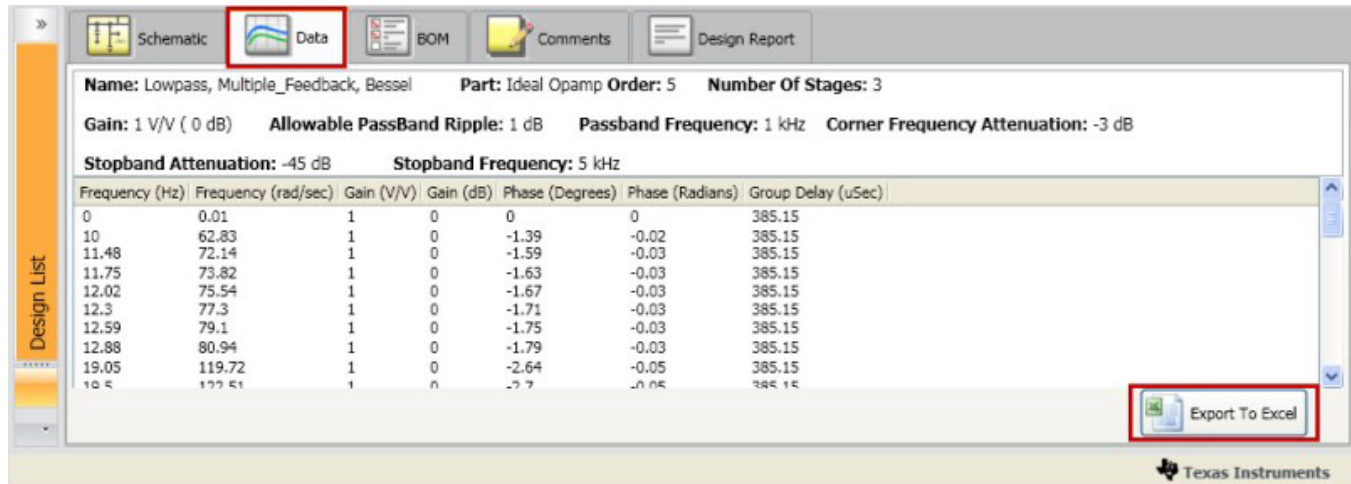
»

Design List

Schematic | Data | BOM | Comments | Design Report

**Name:** Lowpass, Multiple_Feedback, Bessel **Part:** Ideal Opamp **Order:** 5 **Number Of Stages:** 3

**Gain:** 1 V/V ( 0 dB) **Allowable PassBand Ripple:** 1 dB **Passband Frequency:** 1 kHz **Corner Frequency Attenuation:** -3 dB

**Stopband Attenuation:** -45 dB **Stopband Frequency:** 5 kHz

| Frequency (Hz) | Frequency (rad/sec) | Gain (V/V) | Gain (dB) | Phase (Degrees) | Phase (Radians) | Group Delay (uSec) |
|---|---|---|---|---|---|---|
| 0 | 0.01 | 1 | 0 | 0 | 0 | 385.15 |
| 10 | 62.83 | 1 | 0 | -1.39 | -0.02 | 385.15 |
| 11.48 | 72.14 | 1 | 0 | -1.59 | -0.03 | 385.15 |
| 11.75 | 73.82 | 1 | 0 | -1.63 | -0.03 | 385.15 |
| 12.02 | 75.54 | 1 | 0 | -1.67 | -0.03 | 385.15 |
| 12.3 | 77.3 | 1 | 0 | -1.71 | -0.03 | 385.15 |
| 12.59 | 79.1 | 1 | 0 | -1.75 | -0.03 | 385.15 |
| 12.88 | 80.94 | 1 | 0 | -1.79 | -0.03 | 385.15 |
| 19.05 | 119.72 | 1 | 0 | -2.64 | -0.05 | 385.15 |
| 19.5 | 122.51 | 1 | 0 | -2.7 | -0.05 | 385.15 |

Export To Excel

Texas Instruments